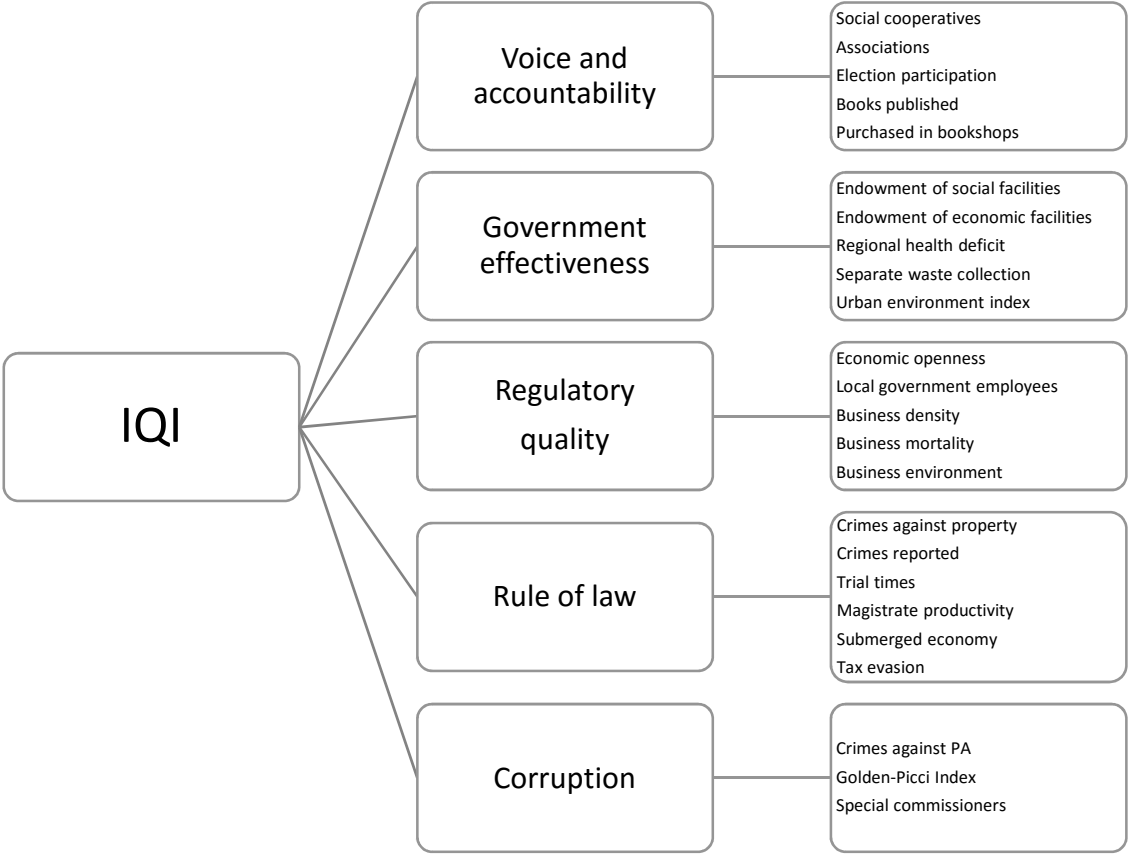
IQI

Voice and accountability

Social cooperatives
Associations
Election participation
Books published
Purchased in bookshops

Government effectiveness

Endowment of social facilities
Endowment of economic facilities
Regional health deficit
Separate waste collection
Urban environment index

Regulatory quality

Economic openness
Local government employees
Business density
Business mortality
Business environment

Rule of law

Crimes against property
Crimes reported
Trial times
Magistrate productivity
Submerged economy
Tax evasion

Corruption

Crimes against PA
Golden-Picci Index
Special commissioners